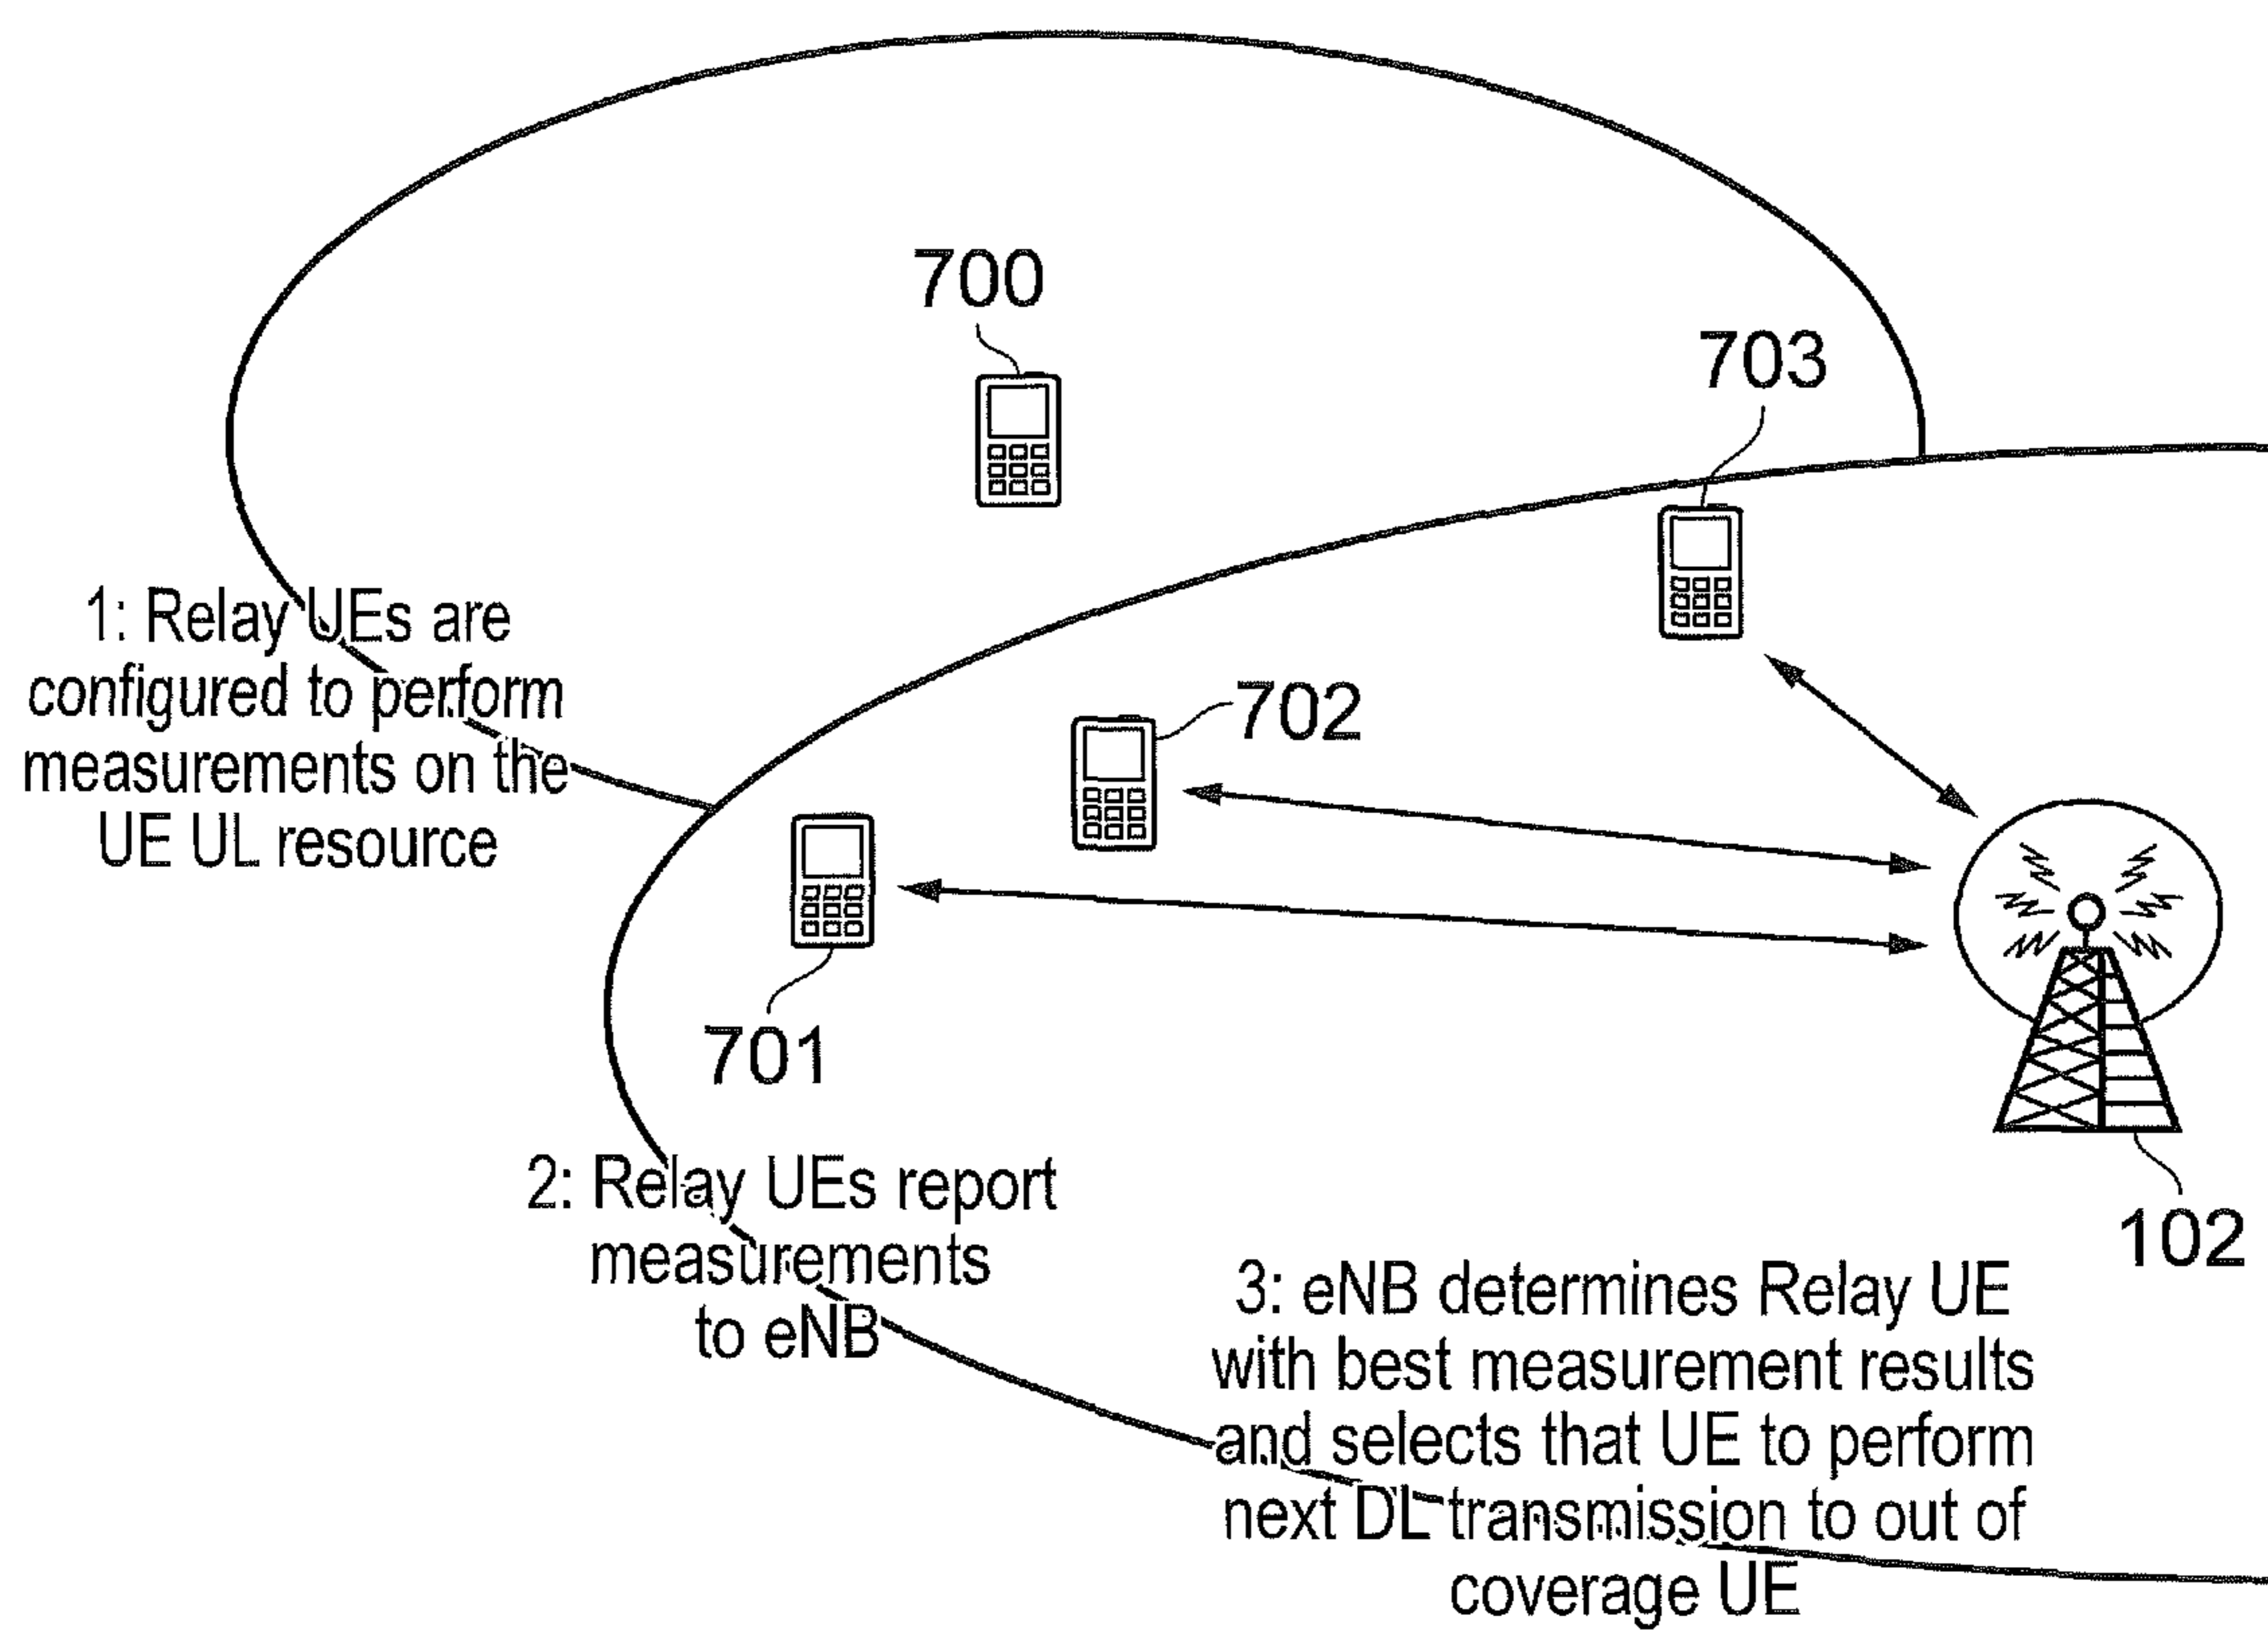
700

703

1: Relay UEs are configured to perform measurements on the UE UL resource

702

701

102

2: Relay UEs report measurements to eNB

3: eNB determines Relay UE with best measurement results and selects that UE to perform next DL transmission to out of coverage UE